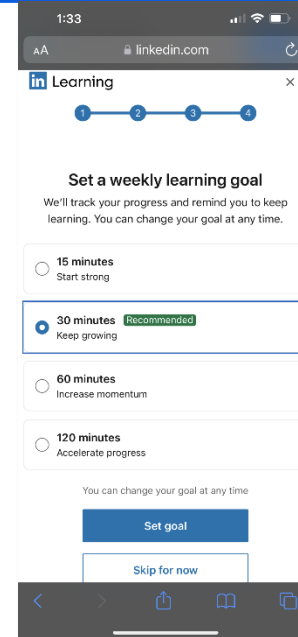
1:33

AA linkedin.com

in Learning ×

1 2 3 4

Set a weekly learning goal

We'll track your progress and remind you to keep learning. You can change your goal at any time.

15 minutes
Start strong

30 minutes Recommended
Keep growing

60 minutes
Increase momentum

120 minutes
Accelerate progress

You can change your goal at any time

Set goal

Skip for now